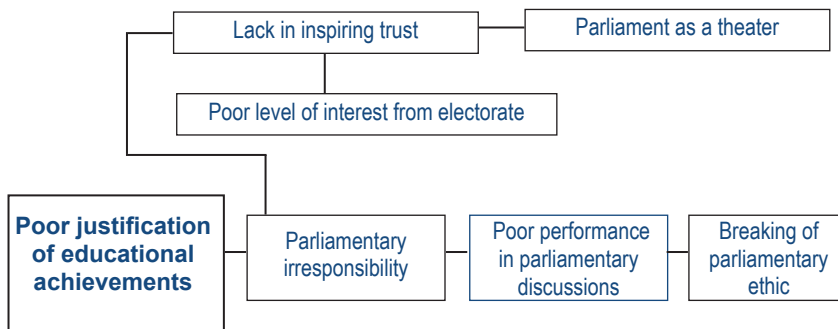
Lack in inspiring trust

Parliament as a theater

Poor level of interest from electorate

Poor justification of educational achievements

Parliamentary irresponsibility

Poor performance in parliamentary discussions

Breaking of parliamentary ethic